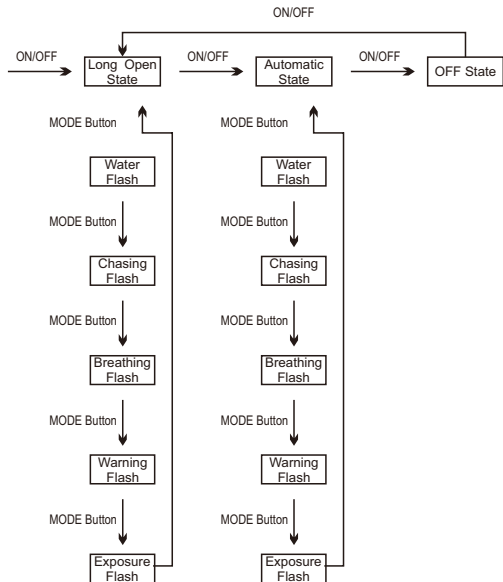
ON/OFF

ON/OFF

Long Open State

ON/OFF

Automatic State

ON/OFF

OFF State

MODE Button

Water Flash

MODE Button

Chasing Flash

MODE Button

Breathing Flash

MODE Button

Warning Flash

MODE Button

Exposure Flash

MODE Button

Water Flash

MODE Button

Chasing Flash

MODE Button

Breathing Flash

MODE Button

Warning Flash

MODE Button

Exposure Flash